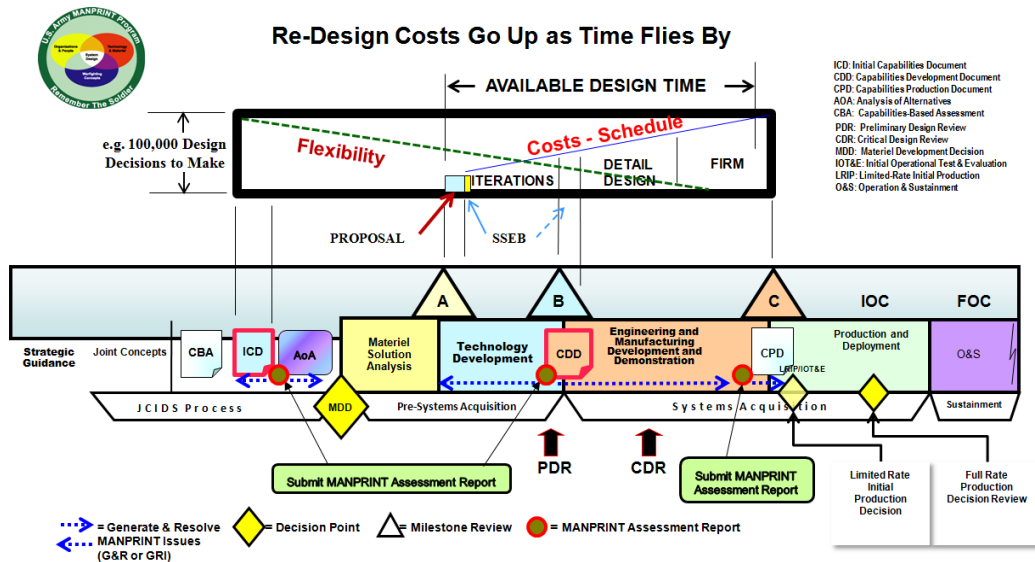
U.S. Army MANPRINT Program
Remember The Soldier
Organizations & People
Technology & Materiel
System Design
Warfighting Concepts

Re-Design Costs Go Up as Time Flies By

AVAILABLE DESIGN TIME

e.g. 100,000 Design Decisions to Make

Flexibility
Costs - Schedule
ITERATIONS
DETAIL DESIGN
FIRM

PROPOSAL
SSEB

ICD: Initial Capabilities Document
CDD: Capabilities Development Document
CPD: Capabilities Production Document
AOA: Analysis of Alternatives
CBA: Capabilities-Based Assessment
PDR: Preliminary Design Review
CDR: Critical Design Review
MDD: Materiel Development Decision
IOT&E: Initial Operational Test & Evaluation
LRIP: Limited-Rate Initial Production
O&S: Operation & Sustainment

A
B
C
IOC
FOC

Strategic Guidance
Joint Concepts
CBA
ICD
AoA
Materiel Solution Analysis
Technology Development
CDD
Engineering and Manufacturing Development and Demonstration
CPD
LRIP/IOT&E
Production and Deployment
O&S

JCIDS Process
MDD
Pre-Systems Acquisition
Systems Acquisition
Sustainment

PDR
CDR

Submit MANPRINT Assessment Report
Submit MANPRINT Assessment Report

Limited Rate Initial Production Decision
Full Rate Production Decision Review

= Generate & Resolve MANPRINT Issues (G&R or GRI)
= Decision Point
= Milestone Review
= MANPRINT Assessment Report